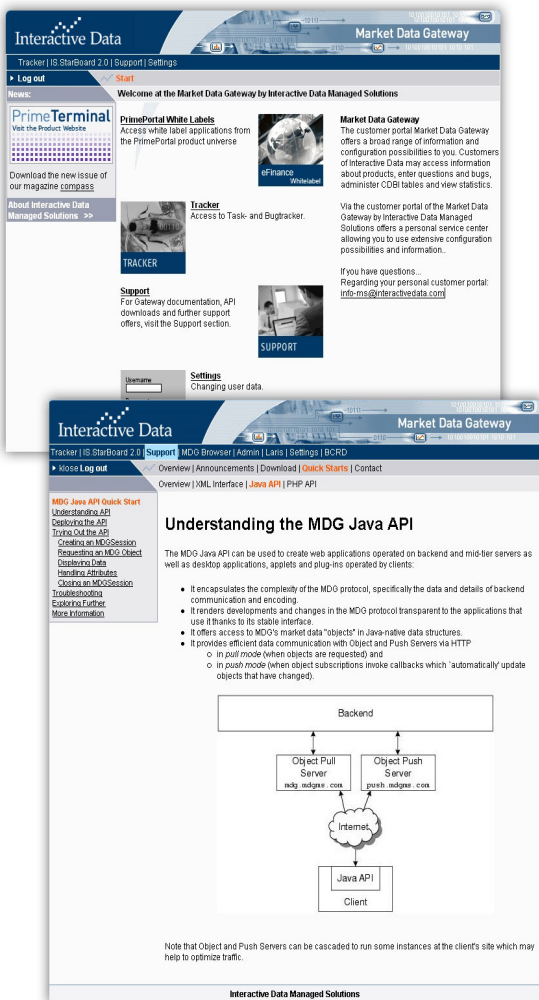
Interactive Data

Market Data Gateway

Tracker | IS.StarBoard 2.0 | Support | Settings

Log out

Start

News:

Welcome at the Market Data Gateway by Interactive Data Managed Solutions

PrimeTerminal
Visit the Product Website

Download the new issue of our magazine compass

About Interactive Data Managed Solutions >>

PrimePortal White Labels
Access white label applications from the PrimePortal product universe

eFinance Whitelabel

Market Data Gateway
The customer portal Market Data Gateway offers a broad range of information and configuration possibilities to you. Customers of Interactive Data may access information about products, enter questions and bugs, administer CDBI tables and view statistics.

Via the customer portal of the Market Data Gateway by Interactive Data Managed Solutions offers a personal service center allowing you to use extensive configuration possibilities and information..

If you have questions...
Regarding your personal customer portal:
info-ms@interactivedata.com

TRACKER

Tracker
Access to Task- and Bugtracker.

Support
For Gateway documentation, API downloads and further support offers, visit the Support section.

SUPPORT

Username

Settings
Changing user data.

Interactive Data

Market Data Gateway

Tracker | IS.StarBoard 2.0 | Support | MDG Browser | Admin | Laris | Settings | BCRD

klose Log out

Overview | Announcements | Download | Quick Starts | Contact

Overview | XML Interface | Java API | PHP API

MDG Java API Quick Start
Understanding API
Deploying the API
Trying Out the API
Creating an MDGSession
Requesting an MDG Object
Displaying Data
Handling Attributes
Closing an MDGSession
Troubleshooting
Exploring Further
More Information

Understanding the MDG Java API

The MDG Java API can be used to create web applications operated on backend and mid-tier servers as well as desktop applications, applets and plug-ins operated by clients:

- It encapsulates the complexity of the MDG protocol, specifically the data and details of backend communication and encoding.
- It renders developments and changes in the MDG protocol transparent to the applications that use it thanks to its stable interface.
- It offers access to MDG's market data "objects" in Java-native data structures.
- It provides efficient data communication with Object and Push Servers via HTTP
  - in *pull mode* (when objects are requested) and
  - in *push mode* (when object subscriptions invoke callbacks which `automatically' update objects that have changed).

Backend

Object Pull Server
mdg.mdgms.com

Object Push Server
push.mdgms.com

Internet

Java API

Client

Note that Object and Push Servers can be cascaded to run some instances at the client's site which may help to optimize traffic.

Interactive Data Managed Solutions